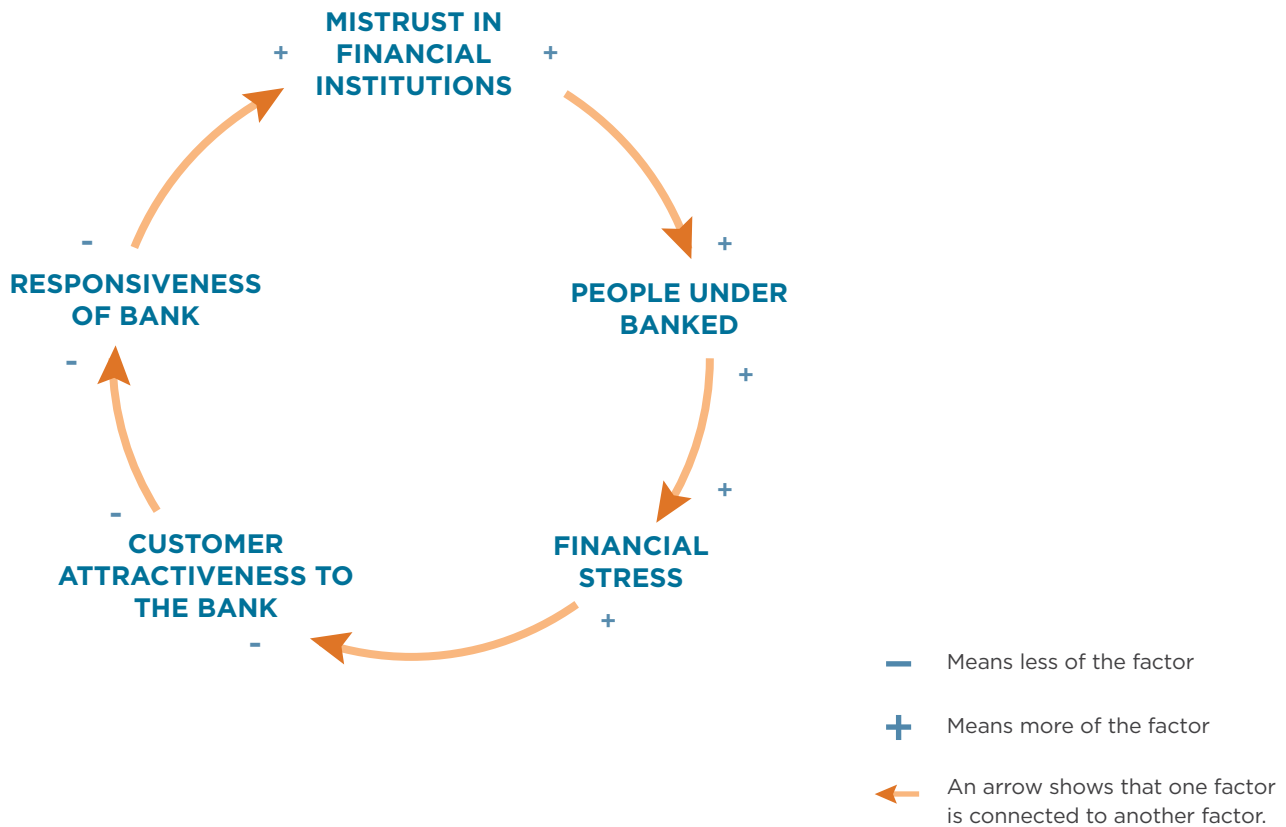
+ MISTRUST IN FINANCIAL INSTITUTIONS +

+

PEOPLE UNDER BANKED

+

+

FINANCIAL STRESS

+

-

CUSTOMER ATTRACTIVENESS TO THE BANK

-

-

RESPONSIVENESS OF BANK

-

- Means less of the factor

+ Means more of the factor

An arrow shows that one factor is connected to another factor.